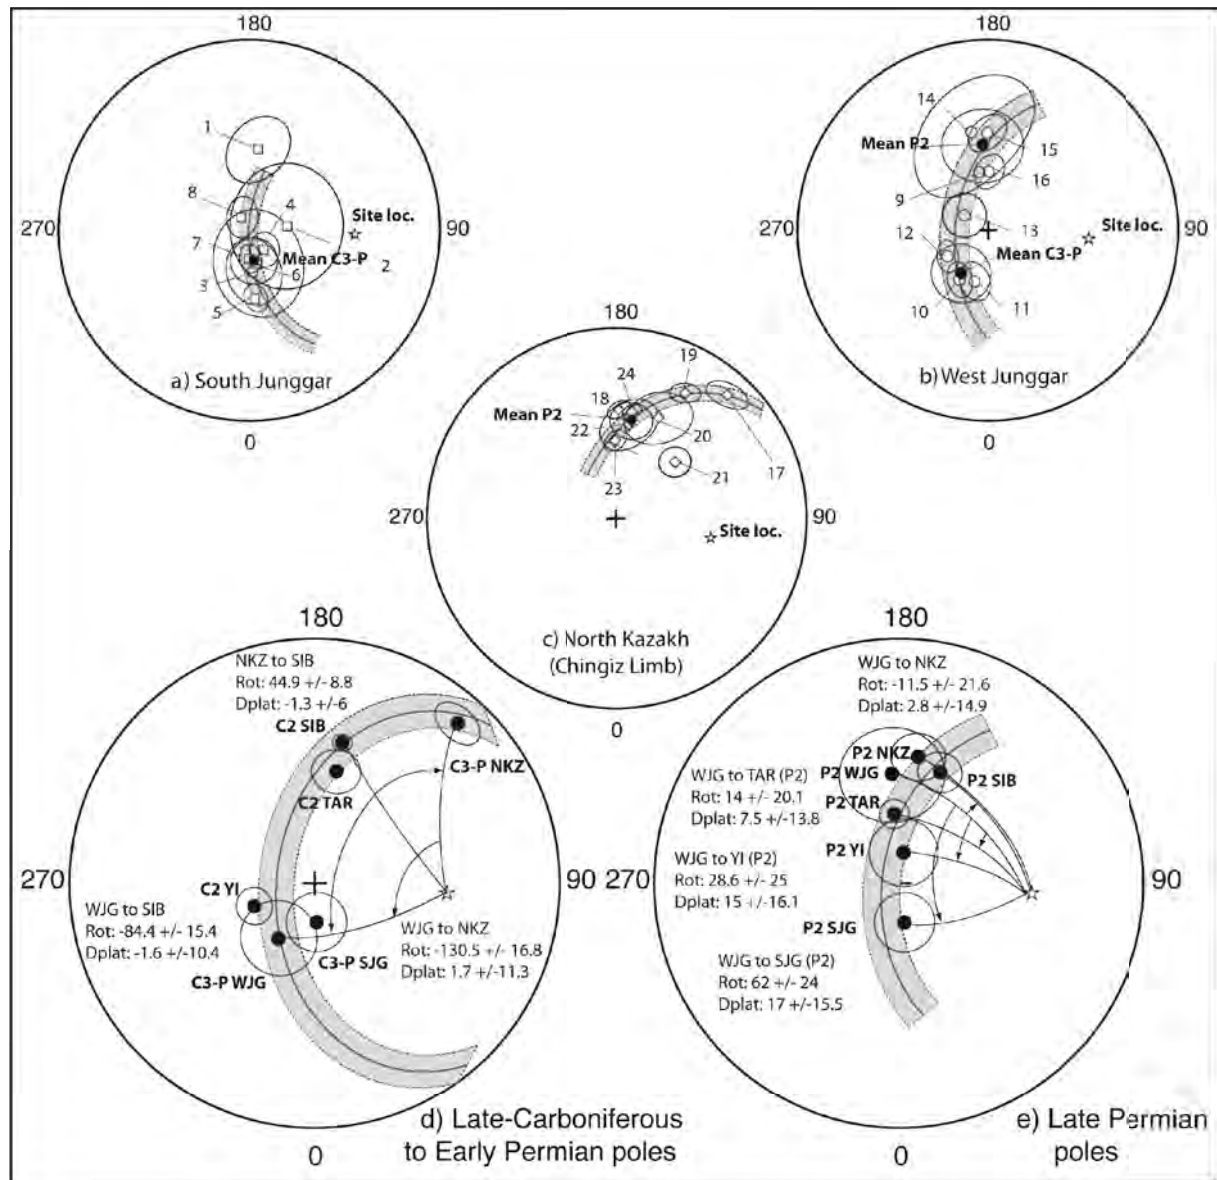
180
270
90
0
1
8
4
Site loc.
7
Mean C3-P
2
6
3
5
a) South Junggar

180
270
90
0
14
Mean P2
15
16
9
13
Site loc.
12
Mean C3-P
10
11
b) West Junggar

180
270
90
0
19
24
18
Mean P2
22
20
17
23
21
Site loc.
c) North Kazakh (Chingiz Limb)

180
270
90
0
NKZ to SIB
Rot: 44.9 +/- 8.8
Dplat: -1.3 +/-6
C2 SIB
C3-P NKZ
C2 TAR
C2 YI
WJG to SIB
Rot: -84.4 +/- 15.4
Dplat: -1.6 +/-10.4
C3-P SJG
C3-P WJG
WJG to NKZ
Rot: -130.5 +/- 16.8
Dplat: 1.7 +/-11.3
d) Late-Carboniferous to Early Permian poles

180
270
90
0
WJG to NKZ
Rot: -11.5 +/- 21.6
Dplat: 2.8 +/-14.9
P2 NKZ
WJG to TAR (P2)
P2 WJG
P2 SIB
Rot: 14 +/- 20.1
P2 TAR
Dplat: 7.5 +/-13.8
WJG to YI (P2)
P2 YI
Rot: 28.6 +/- 25
Dplat: 15 +/-16.1
P2 SJG
WJG to SJG (P2)
Rot: 62 +/- 24
Dplat: 17 +/-15.5
e) Late Permian poles